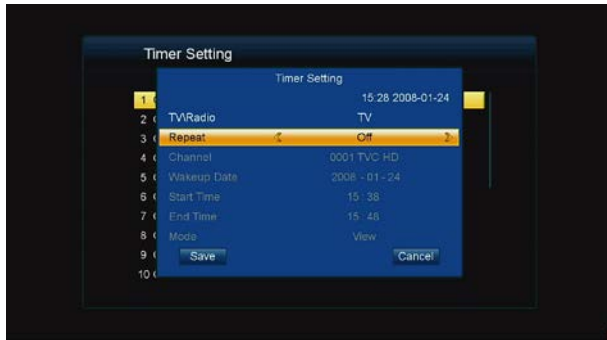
Timer Setting

Timer Setting

15:28 2008-01-24

| | |
|---|---|
| TV\Radio | TV |
| Repeat | Off |
| Channel | 0001 TVC HD |
| Wakeup Date | 2008 - 01 - 24 |
| Start Time | 15 : 38 |
| End Time | 15 : 48 |
| Mode | View |

Save Cancel

1 (
2 (
3 (
4 (
5 (
6 (
7 (
8 (
9 (
10 (